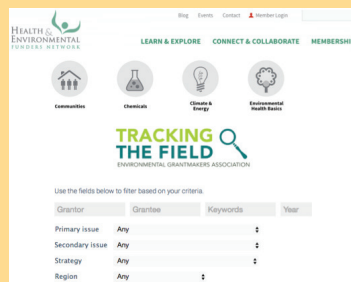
HEALTH & ENVIRONMENTAL FUNDERS NETWORK

Blog Events Contact Member Login

LEARN & EXPLORE CONNECT & COLLABORATE MEMBERSHI

Communities Chemicals Climate & Energy Environmental Health Basics

TRACKING THE FIELD
ENVIRONMENTAL GRANTMAKERS ASSOCIATION

Use the fields below to filter based on your criteria.

Grantor Grantee Keywords Year

Primary issue Any
Secondary issue Any
Strategy Any
Region Any